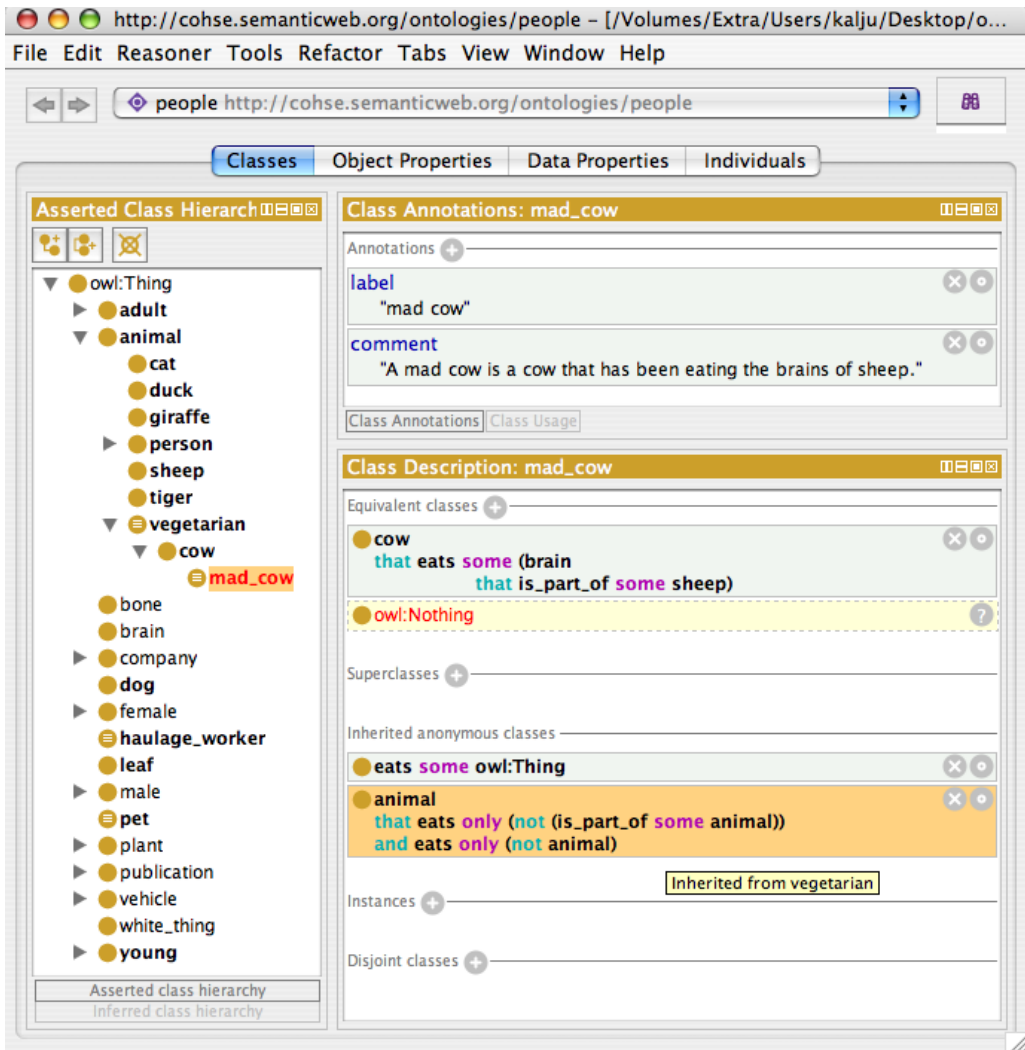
http://cohse.semanticweb.org/ontologies/people – [/Volumes/Extra/Users/kalju/Desktop/o...

File Edit Reasoner Tools Refactor Tabs View Window Help

people http://cohse.semanticweb.org/ontologies/people

Classes | Object Properties | Data Properties | Individuals

Asserted Class Hierarch

owl:Thing
adult
animal
cat
duck
giraffe
person
sheep
tiger
vegetarian
cow
mad_cow
bone
brain
company
dog
female
haulage_worker
leaf
male
pet
plant
publication
vehicle
white_thing
young

Asserted class hierarchy
Inferred class hierarchy

Class Annotations: mad_cow

Annotations

label
"mad cow"

comment
"A mad cow is a cow that has been eating the brains of sheep."

Class Annotations | Class Usage

Class Description: mad_cow

Equivalent classes

cow
that eats some (brain
that is_part_of some sheep)

owl:Nothing

Superclasses

Inherited anonymous classes

eats some owl:Thing

animal
that eats only (not (is_part_of some animal))
and eats only (not animal)

Inherited from vegetarian

Instances

Disjoint classes